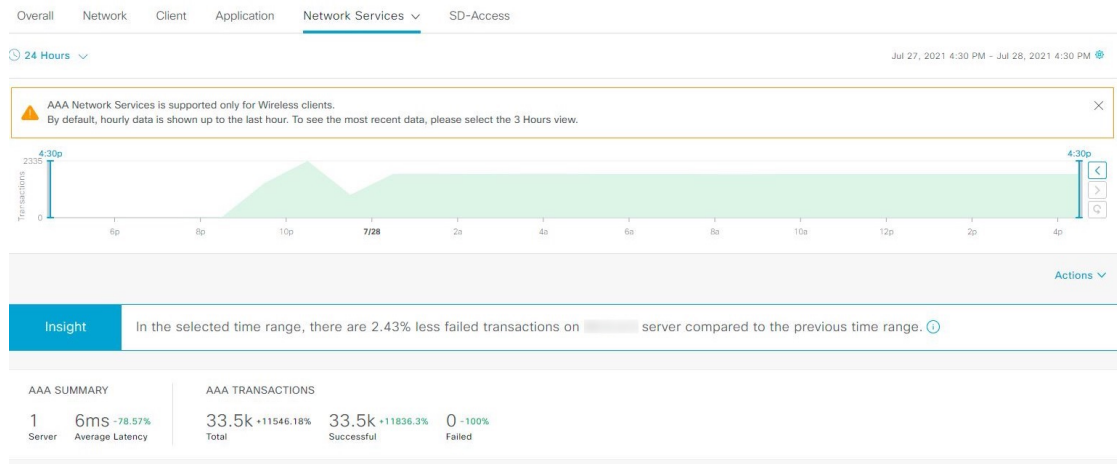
Overall Network Client Application Network Services ∨ SD-Access

24 Hours ∨

Jul 27, 2021 4:30 PM - Jul 28, 2021 4:30 PM

AAA Network Services is supported only for Wireless clients.
By default, hourly data is shown up to the last hour. To see the most recent data, please select the 3 Hours view.

4:30p
2335
Transactions
0
6p 8p 10p 7/28 2a 4a 6a 8a 10a 12p 2p 4p
4:30p

Actions ∨

Insight

In the selected time range, there are 2.43% less failed transactions on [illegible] server compared to the previous time range.

AAA SUMMARY

1
Server

6ms -78.57%
Average Latency

AAA TRANSACTIONS

33.5k +11546.18%
Total

33.5k +11836.3%
Successful

0 -100%
Failed